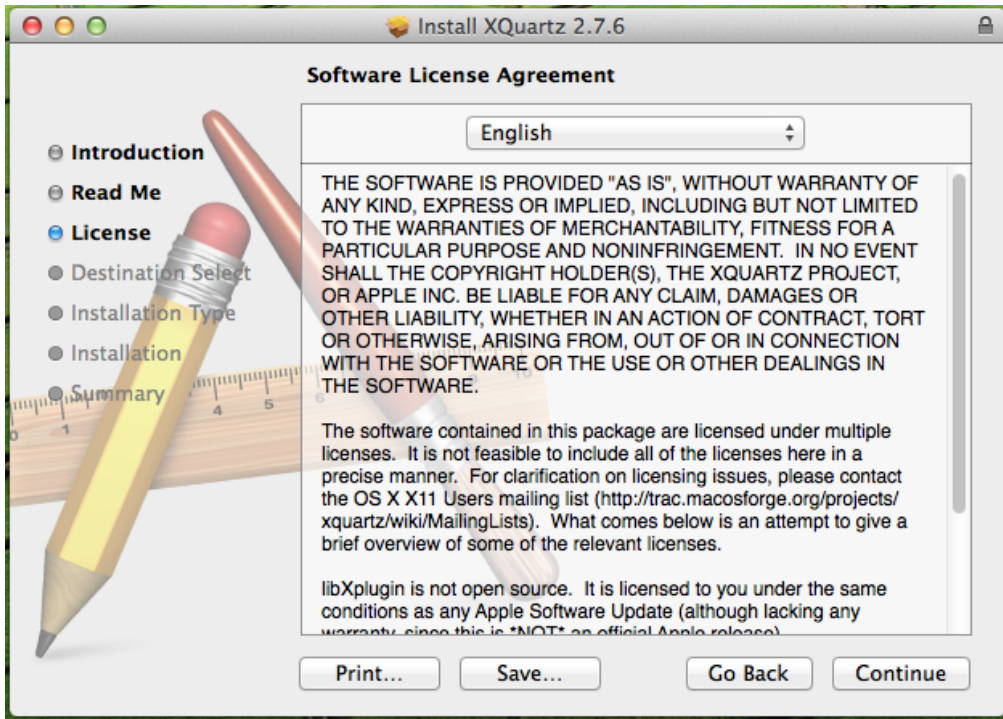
Install XQuartz 2.7.6

Software License Agreement

Introduction
Read Me
License
Destination Select
Installation Type
Installation
Summary

English

THE SOFTWARE IS PROVIDED "AS IS", WITHOUT WARRANTY OF ANY KIND, EXPRESS OR IMPLIED, INCLUDING BUT NOT LIMITED TO THE WARRANTIES OF MERCHANTABILITY, FITNESS FOR A PARTICULAR PURPOSE AND NONINFRINGEMENT. IN NO EVENT SHALL THE COPYRIGHT HOLDER(S), THE XQUARTZ PROJECT, OR APPLE INC. BE LIABLE FOR ANY CLAIM, DAMAGES OR OTHER LIABILITY, WHETHER IN AN ACTION OF CONTRACT, TORT OR OTHERWISE, ARISING FROM, OUT OF OR IN CONNECTION WITH THE SOFTWARE OR THE USE OR OTHER DEALINGS IN THE SOFTWARE.

The software contained in this package are licensed under multiple licenses. It is not feasible to include all of the licenses here in a precise manner. For clarification on licensing issues, please contact the OS X X11 Users mailing list (http://trac.macosforge.org/projects/xquartz/wiki/MailingLists). What comes below is an attempt to give a brief overview of some of the relevant licenses.

libXplugin is not open source. It is licensed to you under the same conditions as any Apple Software Update (although lacking any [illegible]

Print... Save... Go Back Continue